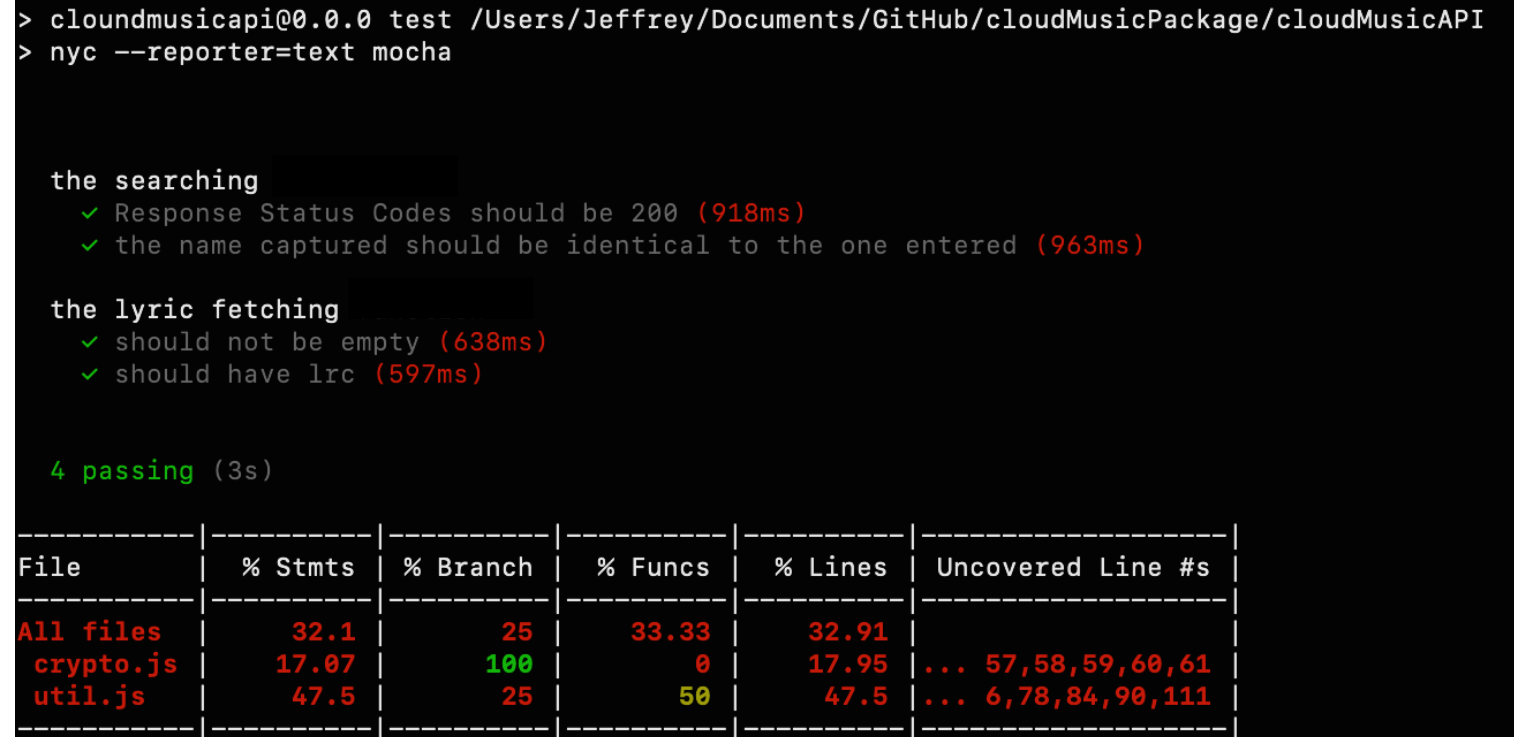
> cloundmusicapi@0.0.0 test /Users/Jeffrey/Documents/GitHub/cloudMusicPackage/cloudMusicAPI
> nyc --reporter=text mocha

the searching
✓ Response Status Codes should be 200 (918ms)
✓ the name captured should be identical to the one entered (963ms)

the lyric fetching
✓ should not be empty (638ms)
✓ should have lrc (597ms)

4 passing (3s)

| File | % Stmts | % Branch | % Funcs | % Lines | Uncovered Line #s |
|---|---|---|---|---|---|
| All files | 32.1 | 25 | 33.33 | 32.91 | |
| crypto.js | 17.07 | 100 | 0 | 17.95 | ... 57,58,59,60,61 |
| util.js | 47.5 | 25 | 50 | 47.5 | ... 6,78,84,90,111 |